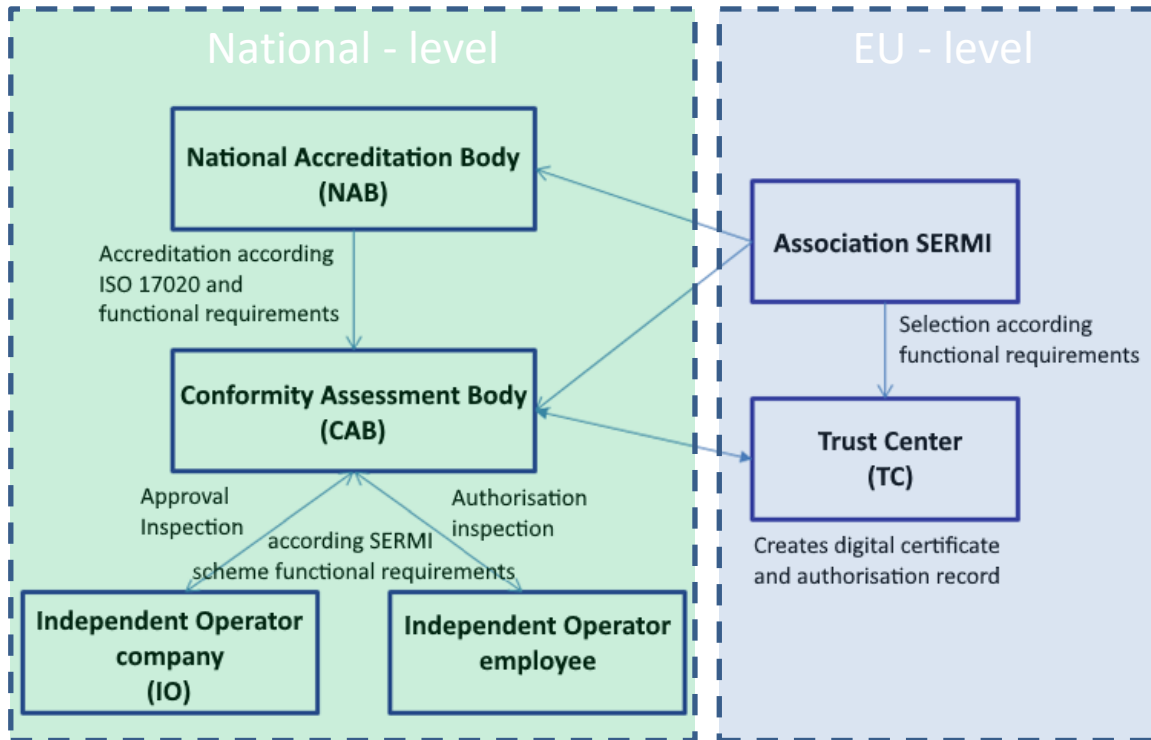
National - level

EU - level

National Accreditation Body (NAB)

Accreditation according ISO 17020 and functional requirements

Association SERMI

Selection according functional requirements

Conformity Assessment Body (CAB)

Trust Center (TC)

Approval Inspection

Authorisation inspection

according SERMI scheme functional requirements

Creates digital certificate and authorisation record

Independent Operator company (IO)

Independent Operator employee